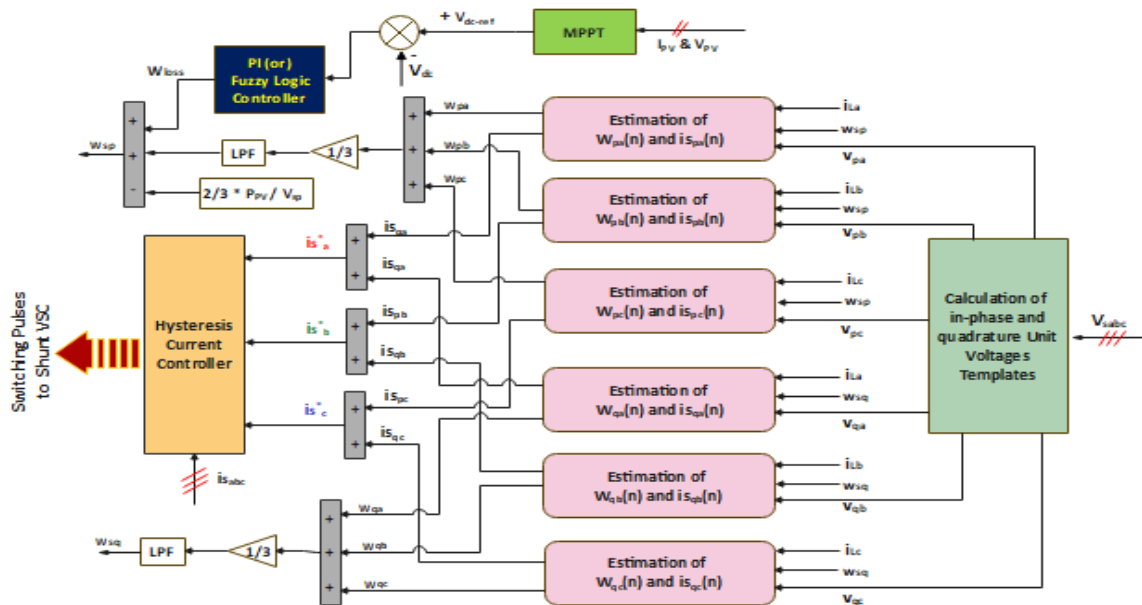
+ $V_{dc\text{-}ref}$

MPPT

$I_{PV}$ & $V_{PV}$

-

$V_{dc}$

PI (or) Fuzzy Logic Controller

$W_{loss}$

+

+

-

$W_{sp}$

LPF

1/3

2/3 * $P_{PV}$ / $V_{sp}$

$W_{pa}$

$W_{pb}$

$W_{pc}$

+

+

+

Estimation of $W_{pa}(n)$ and $is_{pa}(n)$

$i_{La}$

$w_{sp}$

$V_{pa}$

Estimation of $W_{pb}(n)$ and $is_{pb}(n)$

$i_{Lb}$

$w_{sp}$

$V_{pb}$

Estimation of $W_{pc}(n)$ and $is_{pc}(n)$

$i_{Lc}$

$w_{sp}$

$V_{pc}$

Estimation of $W_{qa}(n)$ and $is_{qa}(n)$

$i_{La}$

$w_{sq}$

$V_{qa}$

Estimation of $W_{qb}(n)$ and $is_{qb}(n)$

$i_{Lb}$

$w_{sq}$

$V_{qb}$

Estimation of $W_{qc}(n)$ and $is_{qc}(n)$

$i_{Lc}$

$w_{sq}$

$V_{qc}$

Calculation of in-phase and quadrature Unit Voltages Templates

$V_{sabc}$

$is_{pa}$

$is_{qa}$

$is^*_a$

$is_{pb}$

$is_{qb}$

$is^*_b$

$is_{pc}$

$is_{qc}$

$is^*_c$

Hysteresis Current Controller

$is_{abc}$

Switching Pulses to Shunt VSC

$W_{qa}$

$W_{qb}$

$W_{qc}$

+

+

+

1/3

LPF

$W_{sq}$